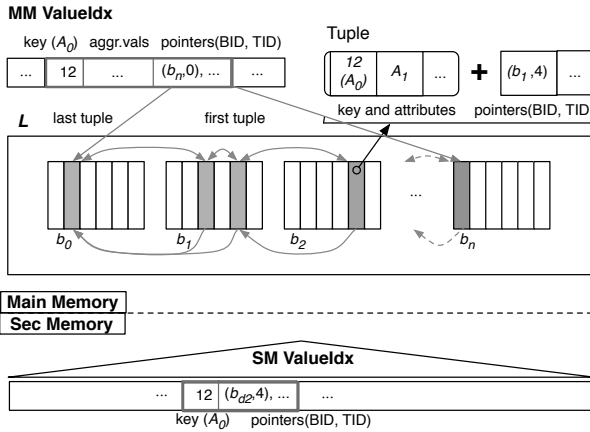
MM ValueIdx

key ($A_0$) aggr.vals pointers(BID, TID)

| ... | 12 | ... | ($b_n$,0), ... | ... |
|---|---|---|---|---|

Tuple

| 12 ($A_0$) | $A_1$ | ... |
|---|---|---|

+

| ($b_1$,4) | ... |
|---|---|

key and attributes pointers(BID, TID

L

last tuple first tuple

...

$b_0$ $b_1$ $b_2$ $b_n$

Main Memory

Sec Memory

SM ValueIdx

| ... | 12 | ($b_{d2}$,4), ... | ... |
|---|---|---|---|

key ($A_0$) pointers(BID, TID)